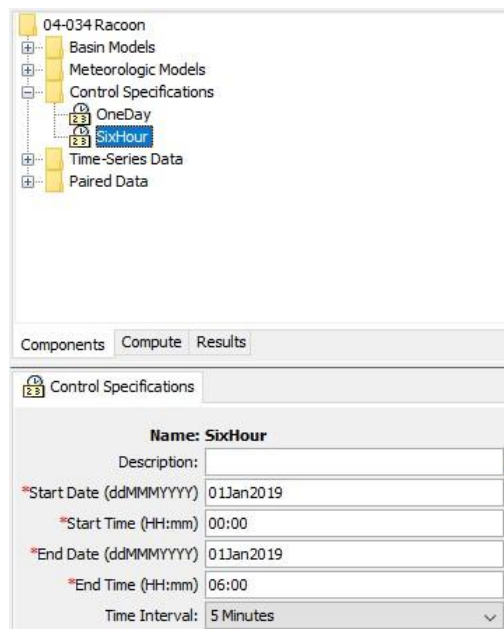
04-034 Racoon
Basin Models
Meteorologic Models
Control Specifications
OneDay
SixHour
Time-Series Data
Paired Data

Components | Compute | Results

Control Specifications

Name: SixHour
Description:
*Start Date (ddMMMYYYY) 01Jan2019
*Start Time (HH:mm) 00:00
*End Date (ddMMMYYYY) 01Jan2019
*End Time (HH:mm) 06:00
Time Interval: 5 Minutes